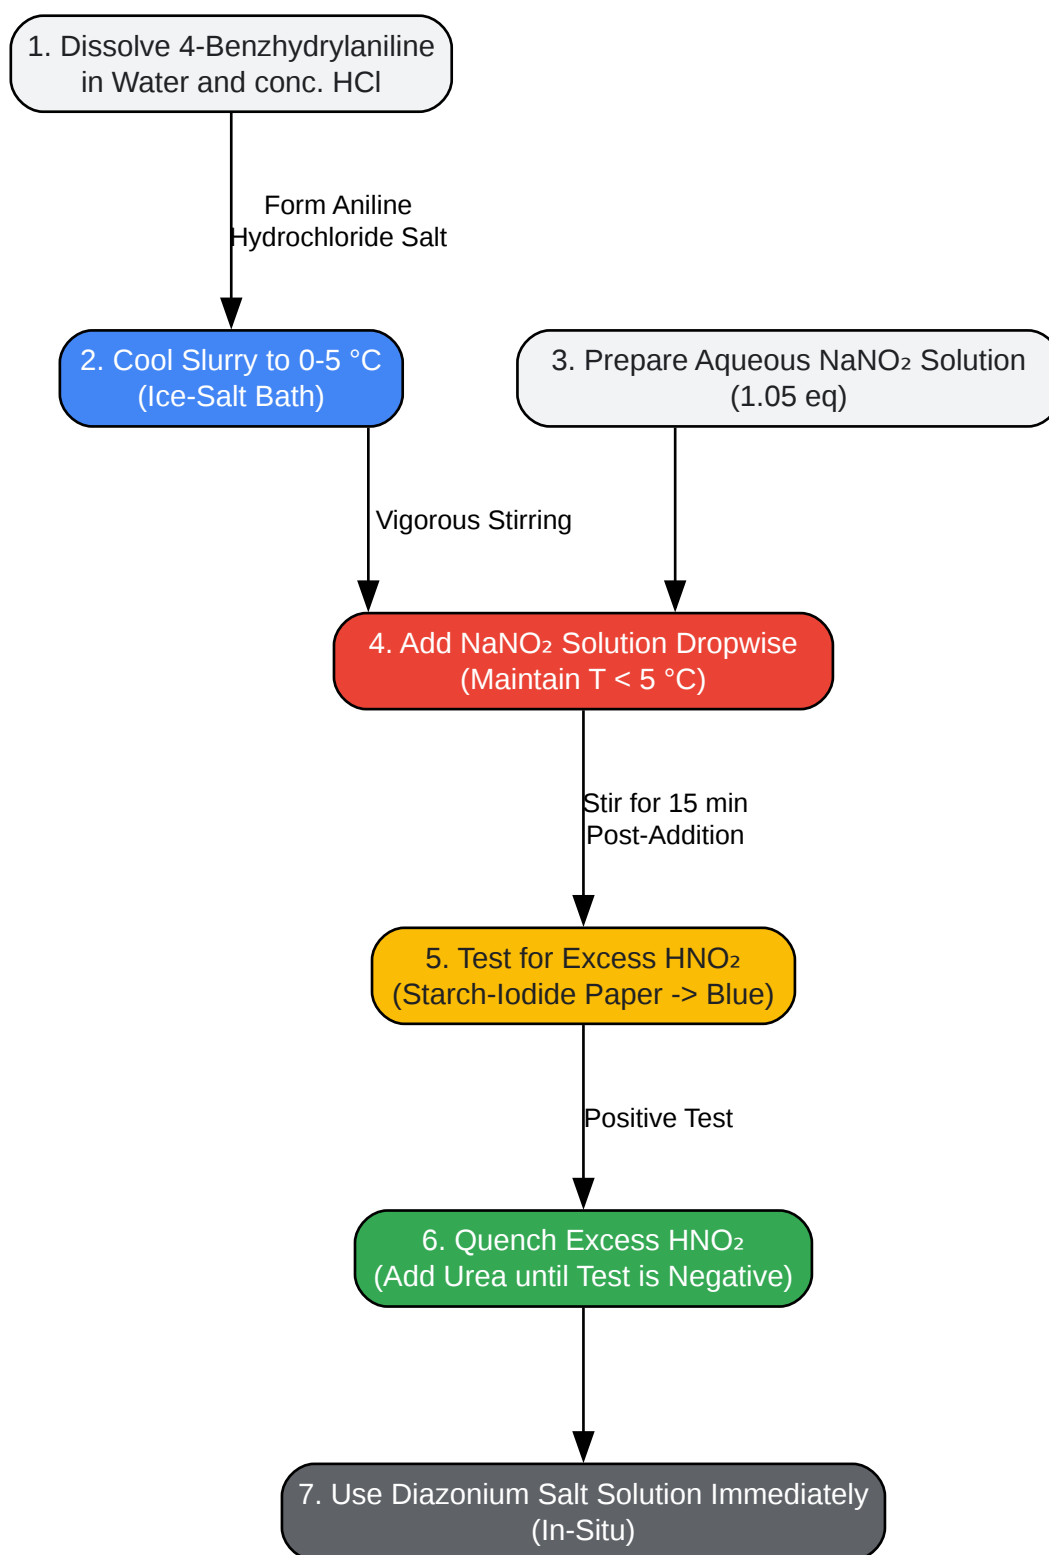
1. Dissolve 4-Benzhydrylaniline in Water and conc. HCl

Form Aniline Hydrochloride Salt

2. Cool Slurry to 0-5 °C (Ice-Salt Bath)

3. Prepare Aqueous $NaNO_2$ Solution (1.05 eq)

Vigorous Stirring

4. Add $NaNO_2$ Solution Dropwise (Maintain T < 5 °C)

Stir for 15 min Post-Addition

5. Test for Excess $HNO_2$ (Starch-Iodide Paper -> Blue)

Positive Test

6. Quench Excess $HNO_2$ (Add Urea until Test is Negative)

7. Use Diazonium Salt Solution Immediately (In-Situ)